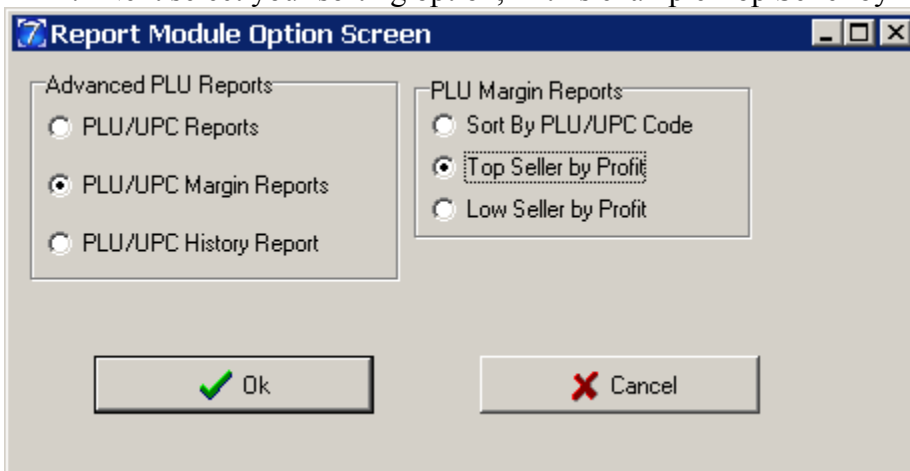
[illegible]

Report Module Option Screen

Advanced PLU Reports
PLU/UPC Reports
PLU/UPC Margin Reports
PLU/UPC History Report

PLU Margin Reports
Sort By PLU/UPC Code
Top Seller by Profit
Low Seller by Profit

Ok

Cancel